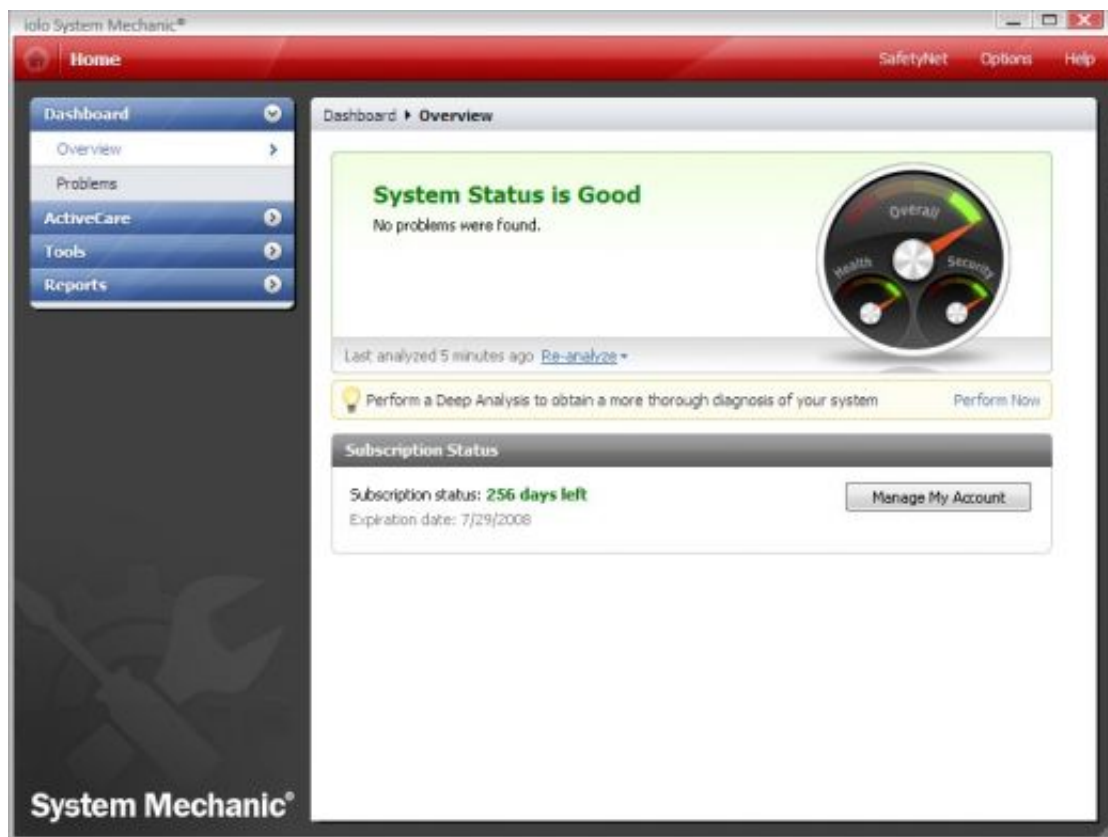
iolo System Mechanic®

Home

SafetyNet Options Help

Dashboard

Overview

Problems

ActiveCare

Tools

Reports

Dashboard ▸ Overview

System Status is Good

No problems were found.

Overall

Health

Security

Last analyzed 5 minutes ago Re-analyze

Perform a Deep Analysis to obtain a more thorough diagnosis of your system

Perform Now

Subscription Status

Subscription status: 256 days left

Expiration date: 7/29/2008

Manage My Account

System Mechanic®